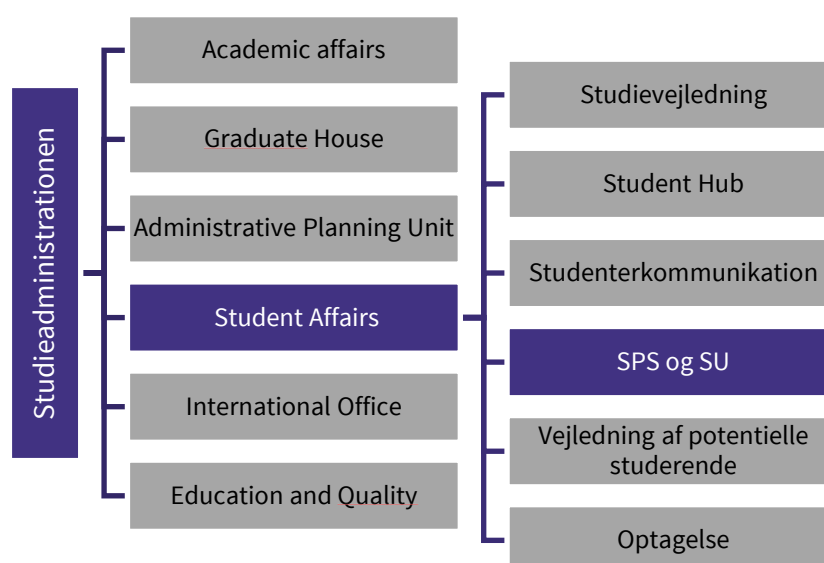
Studieadministrationen

Academic affairs

Graduate House

Administrative Planning Unit

Student Affairs

International Office

Education and Quality

Studievejledning

Student Hub

Studenterkommunikation

SPS og SU

Vejledning af potentielle studerende

Optagelse